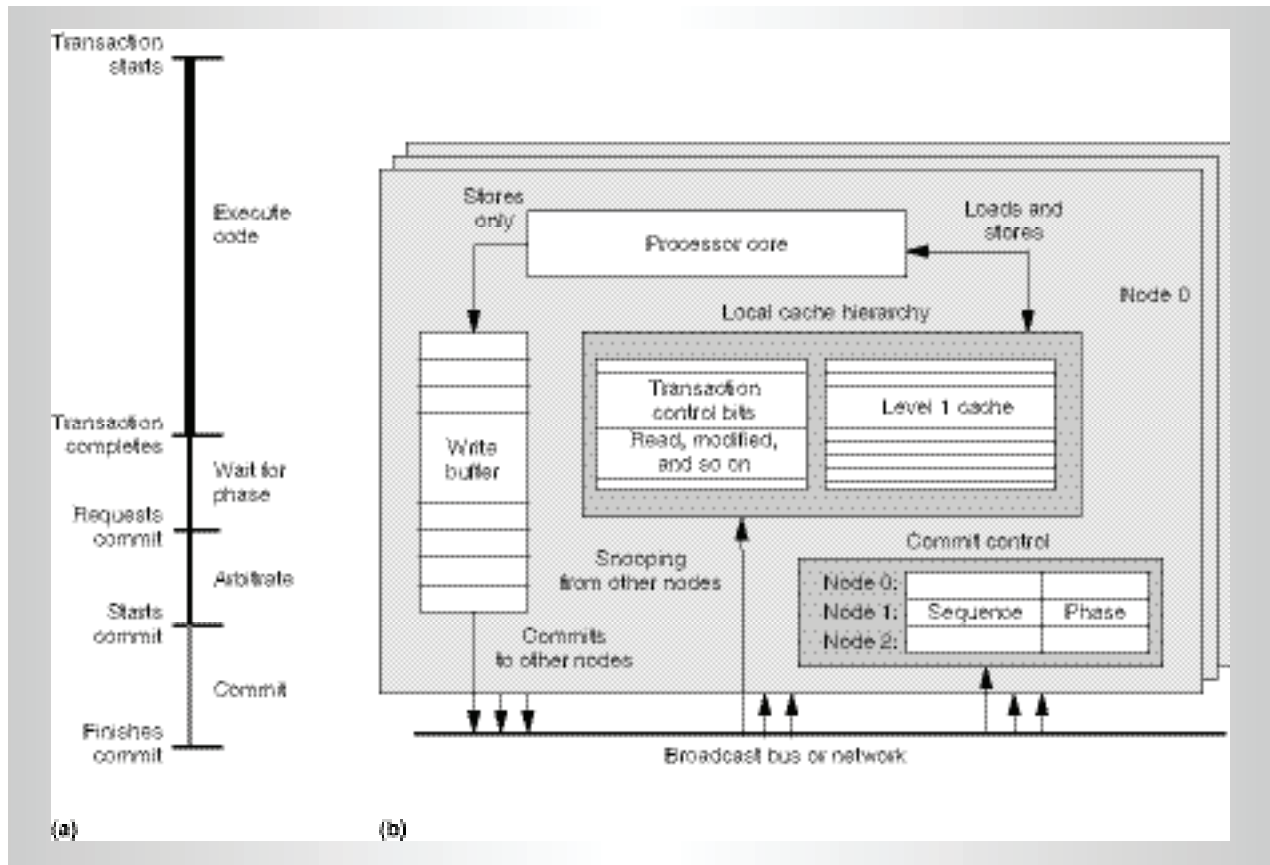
Transaction starts

Execute code

Transaction completes

Wait for phase

Requests commit

Arbitrate

Starts commit

Commit

Finishes commit

(a)

Stores only

Processor core

Loads and stores

Node 0

Local cache hierarchy

Write buffer

Transaction control bits

Read, modified, and so on

Level 1 cache

Snooping from other nodes

Commit control

| Node 0: | | |
|---|---|---|
| Node 1: | Sequence | Phase |
| Node 2: | | |

Commits to other nodes

Broadcast bus or network

(b)